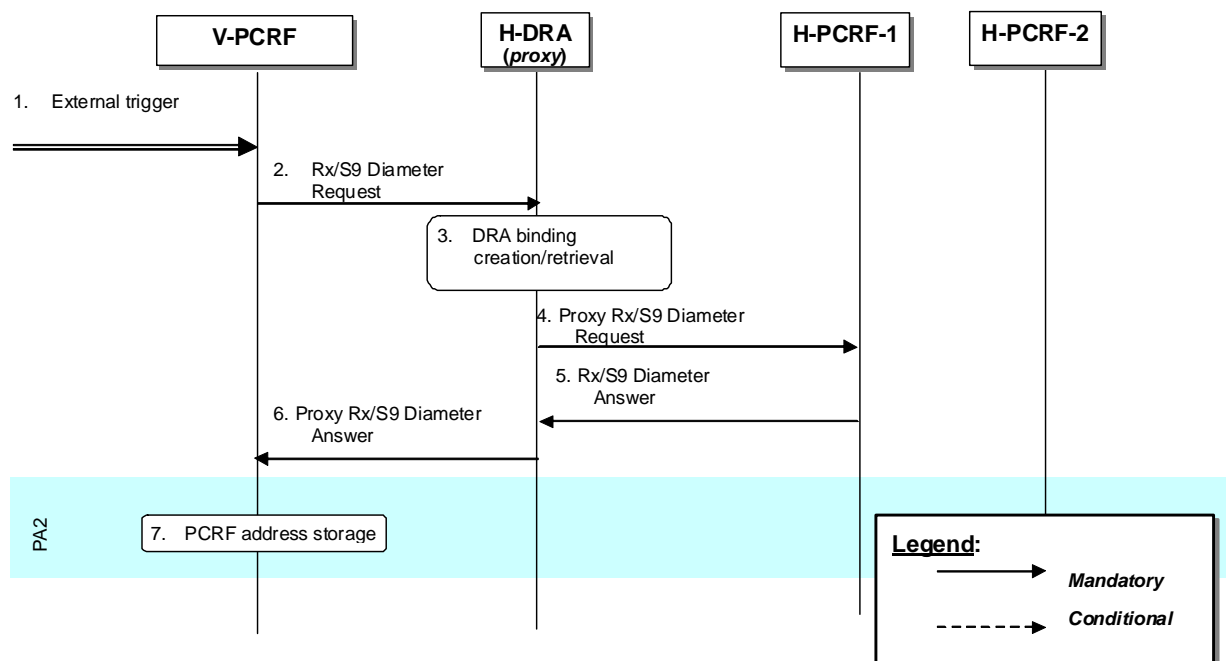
V-PCRF

H-DRA (proxy)

H-PCRF-1

H-PCRF-2

1. External trigger

2. Rx/S9 Diameter Request

3. DRA binding creation/retrieval

4. Proxy Rx/S9 Diameter Request

5. Rx/S9 Diameter Answer

6. Proxy Rx/S9 Diameter Answer

PA2

7. PCRF address storage

Legend:

Mandatory

Conditional